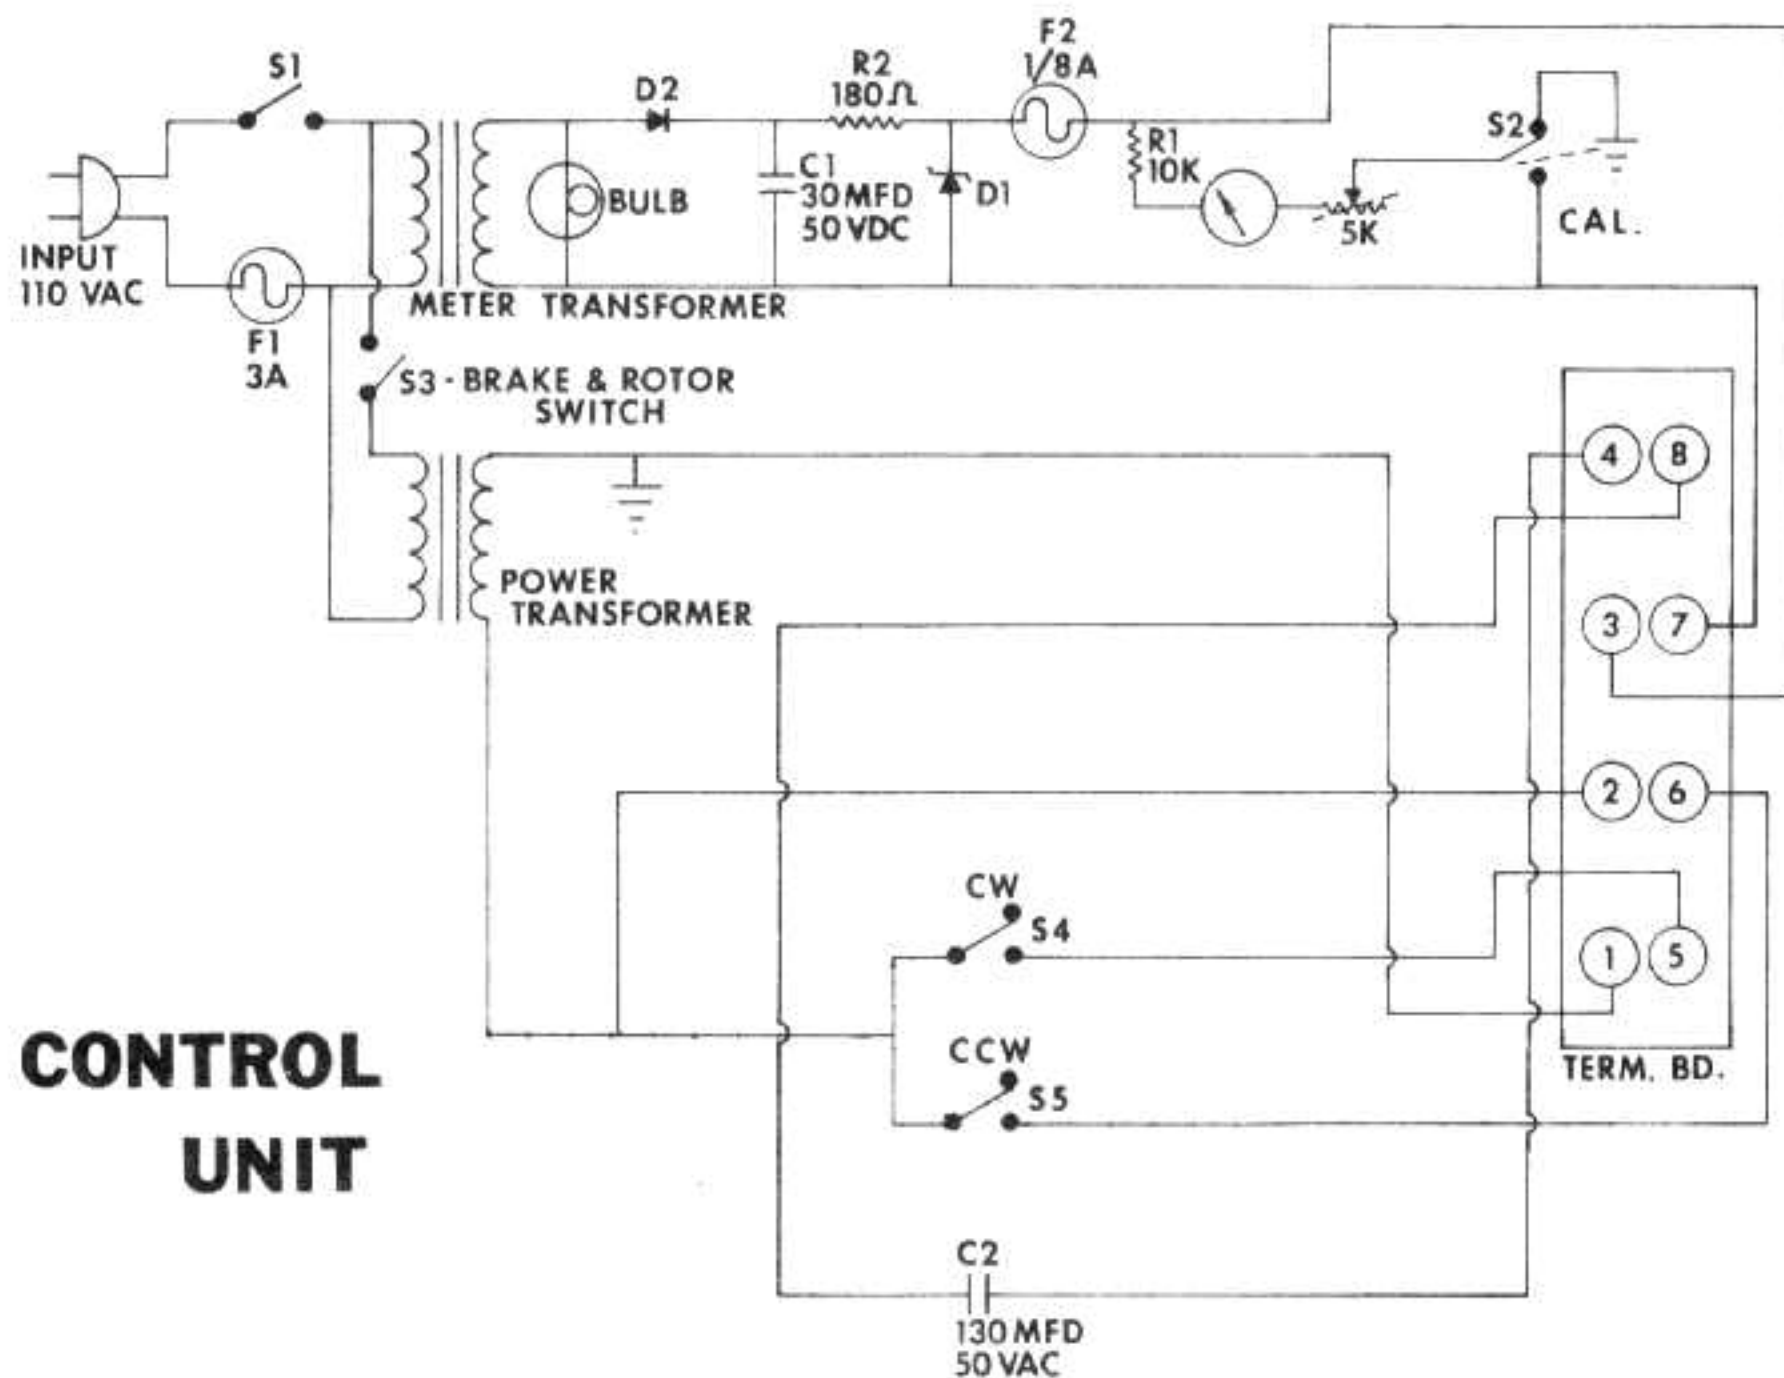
S1

D2

R2
180Ω

F2
1/8A

S2

INPUT
110 VAC

BULB

C1
30 MFD
50 VDC

D1

R1
10K

5K

CAL.

F1
3A

METER TRANSFORMER

S3 - BRAKE & ROTOR SWITCH

POWER TRANSFORMER

4

8

3

7

2

6

CW

S4

1

5

CONTROL UNIT

CCW

S5

TERM. BD.

C2
130 MFD
50 VAC